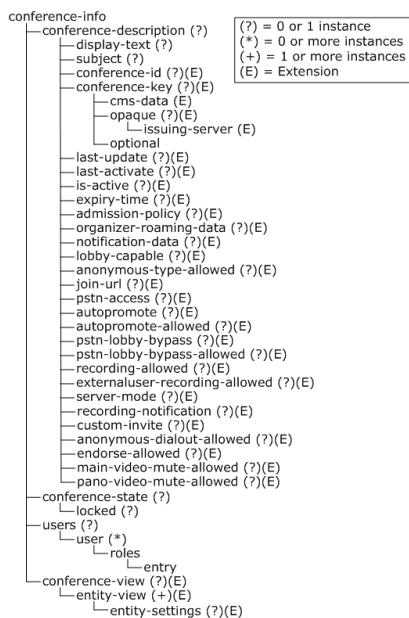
conference-info
conference-description (?)
display-text (?)
subject (?)
conference-id (?)(E)
conference-key (?)(E)
cms-data (E)
opaque (?)(E)
issuing-server (E)
optional
last-update (?)(E)
last-activate (?)(E)
is-active (?)(E)
expiry-time (?)(E)
admission-policy (?)(E)
organizer-roaming-data (?)(E)
notification-data (?)(E)
lobby-capable (?)(E)
anonymous-type-allowed (?)(E)
join-url (?)(E)
pstn-access (?)(E)
autopromote (?)(E)
autopromote-allowed (?)(E)
pstn-lobby-bypass (?)(E)
pstn-lobby-bypass-allowed (?)(E)
recording-allowed (?)(E)
externaluser-recording-allowed (?)(E)
server-mode (?)(E)
recording-notification (?)(E)
custom-invite (?)(E)
anonymous-dialout-allowed (?)(E)
endorse-allowed (?)(E)
main-video-mute-allowed (?)(E)
pano-video-mute-allowed (?)(E)
conference-state (?)
locked (?)
users (?)
user (*)
roles
entry
conference-view (?)(E)
entity-view (+)(E)
entity-settings (?)(E)

(?) = 0 or 1 instance
(*) = 0 or more instances
(+) = 1 or more instances
(E) = Extension